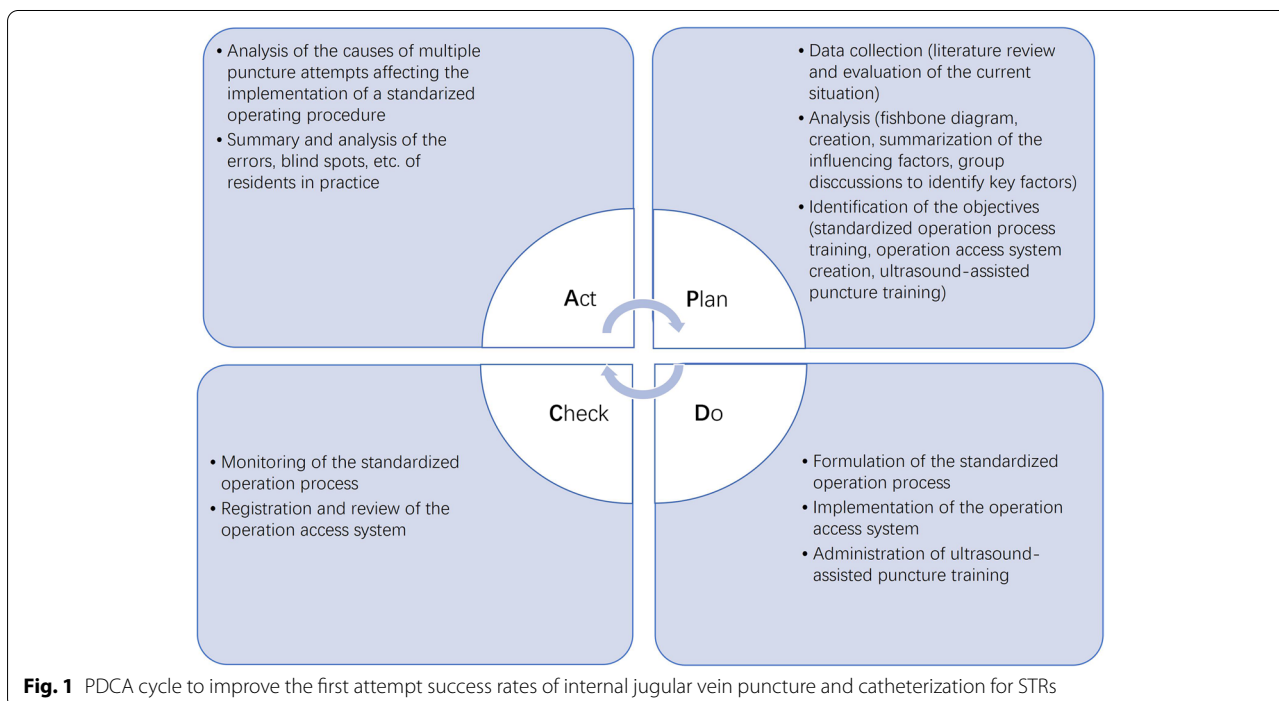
• Analysis of the causes of multiple puncture attempts affecting the implementation of a standarized operating procedure
• Summary and analysis of the errors, blind spots, etc. of residents in practice

• Data collection (literature review and evaluation of the current situation)
• Analysis (fishbone diagram, creation, summarization of the influencing factors, group disccussions to identify key factors)
• Identification of the objectives (standardized operation process training, operation access system creation, ultrasound-assisted puncture training)

Act

Plan

Check

Do

• Monitoring of the standardized operation process
• Registration and review of the operation access system

• Formulation of the standardized operation process
• Implementation of the operation access system
• Administration of ultrasound-assisted puncture training

**Fig. 1** PDCA cycle to improve the first attempt success rates of internal jugular vein puncture and catheterization for STRs